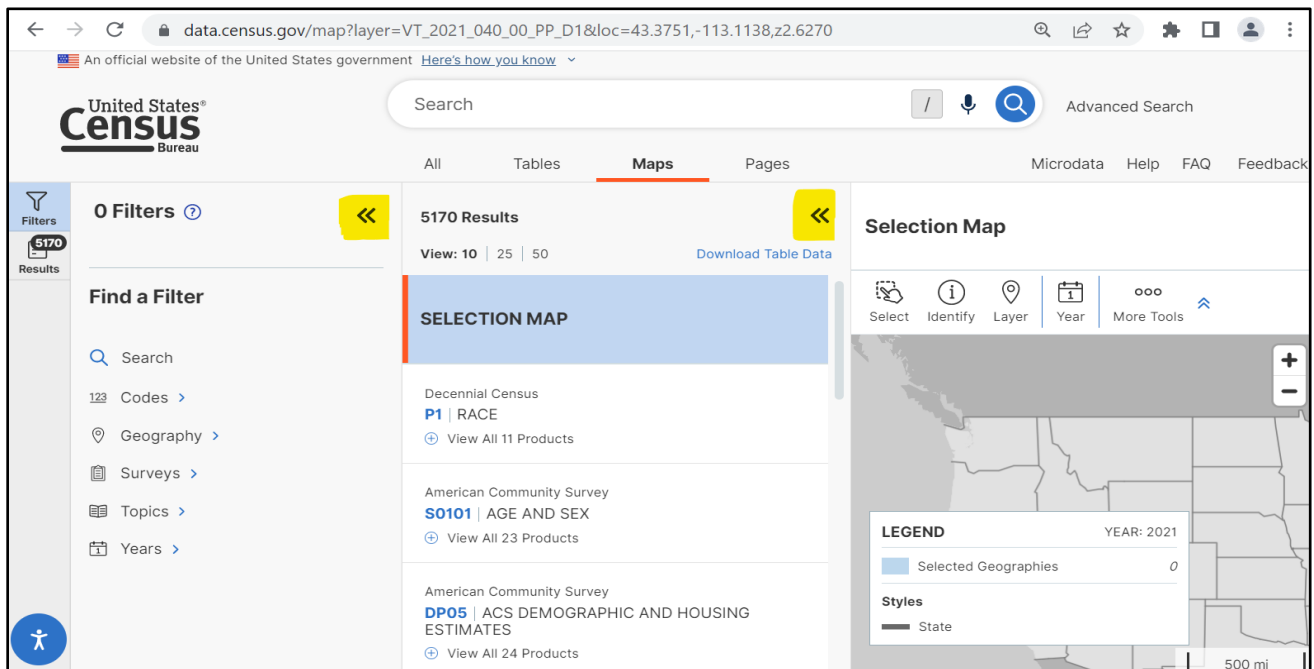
data.census.gov/map?layer=VT_2021_040_00_PP_D1&loc=43.3751,-113.1138,z2.6270

An official website of the United States government Here's how you know

United States® Census Bureau

Search

/

Advanced Search

All Tables Maps Pages

Microdata Help FAQ Feedback

Filters

5170

Results

0 Filters

«

Find a Filter

Search

123 Codes ›

Geography ›

Surveys ›

Topics ›

Years ›

5170 Results

«

View: 10 | 25 | 50

Download Table Data

SELECTION MAP

Decennial Census

P1 | RACE

View All 11 Products

American Community Survey

S0101 | AGE AND SEX

View All 23 Products

American Community Survey

DP05 | ACS DEMOGRAPHIC AND HOUSING ESTIMATES

View All 24 Products

Selection Map

Select Identify Layer Year More Tools

+

−

LEGEND YEAR: 2021

Selected Geographies 0

Styles

State

500 mi